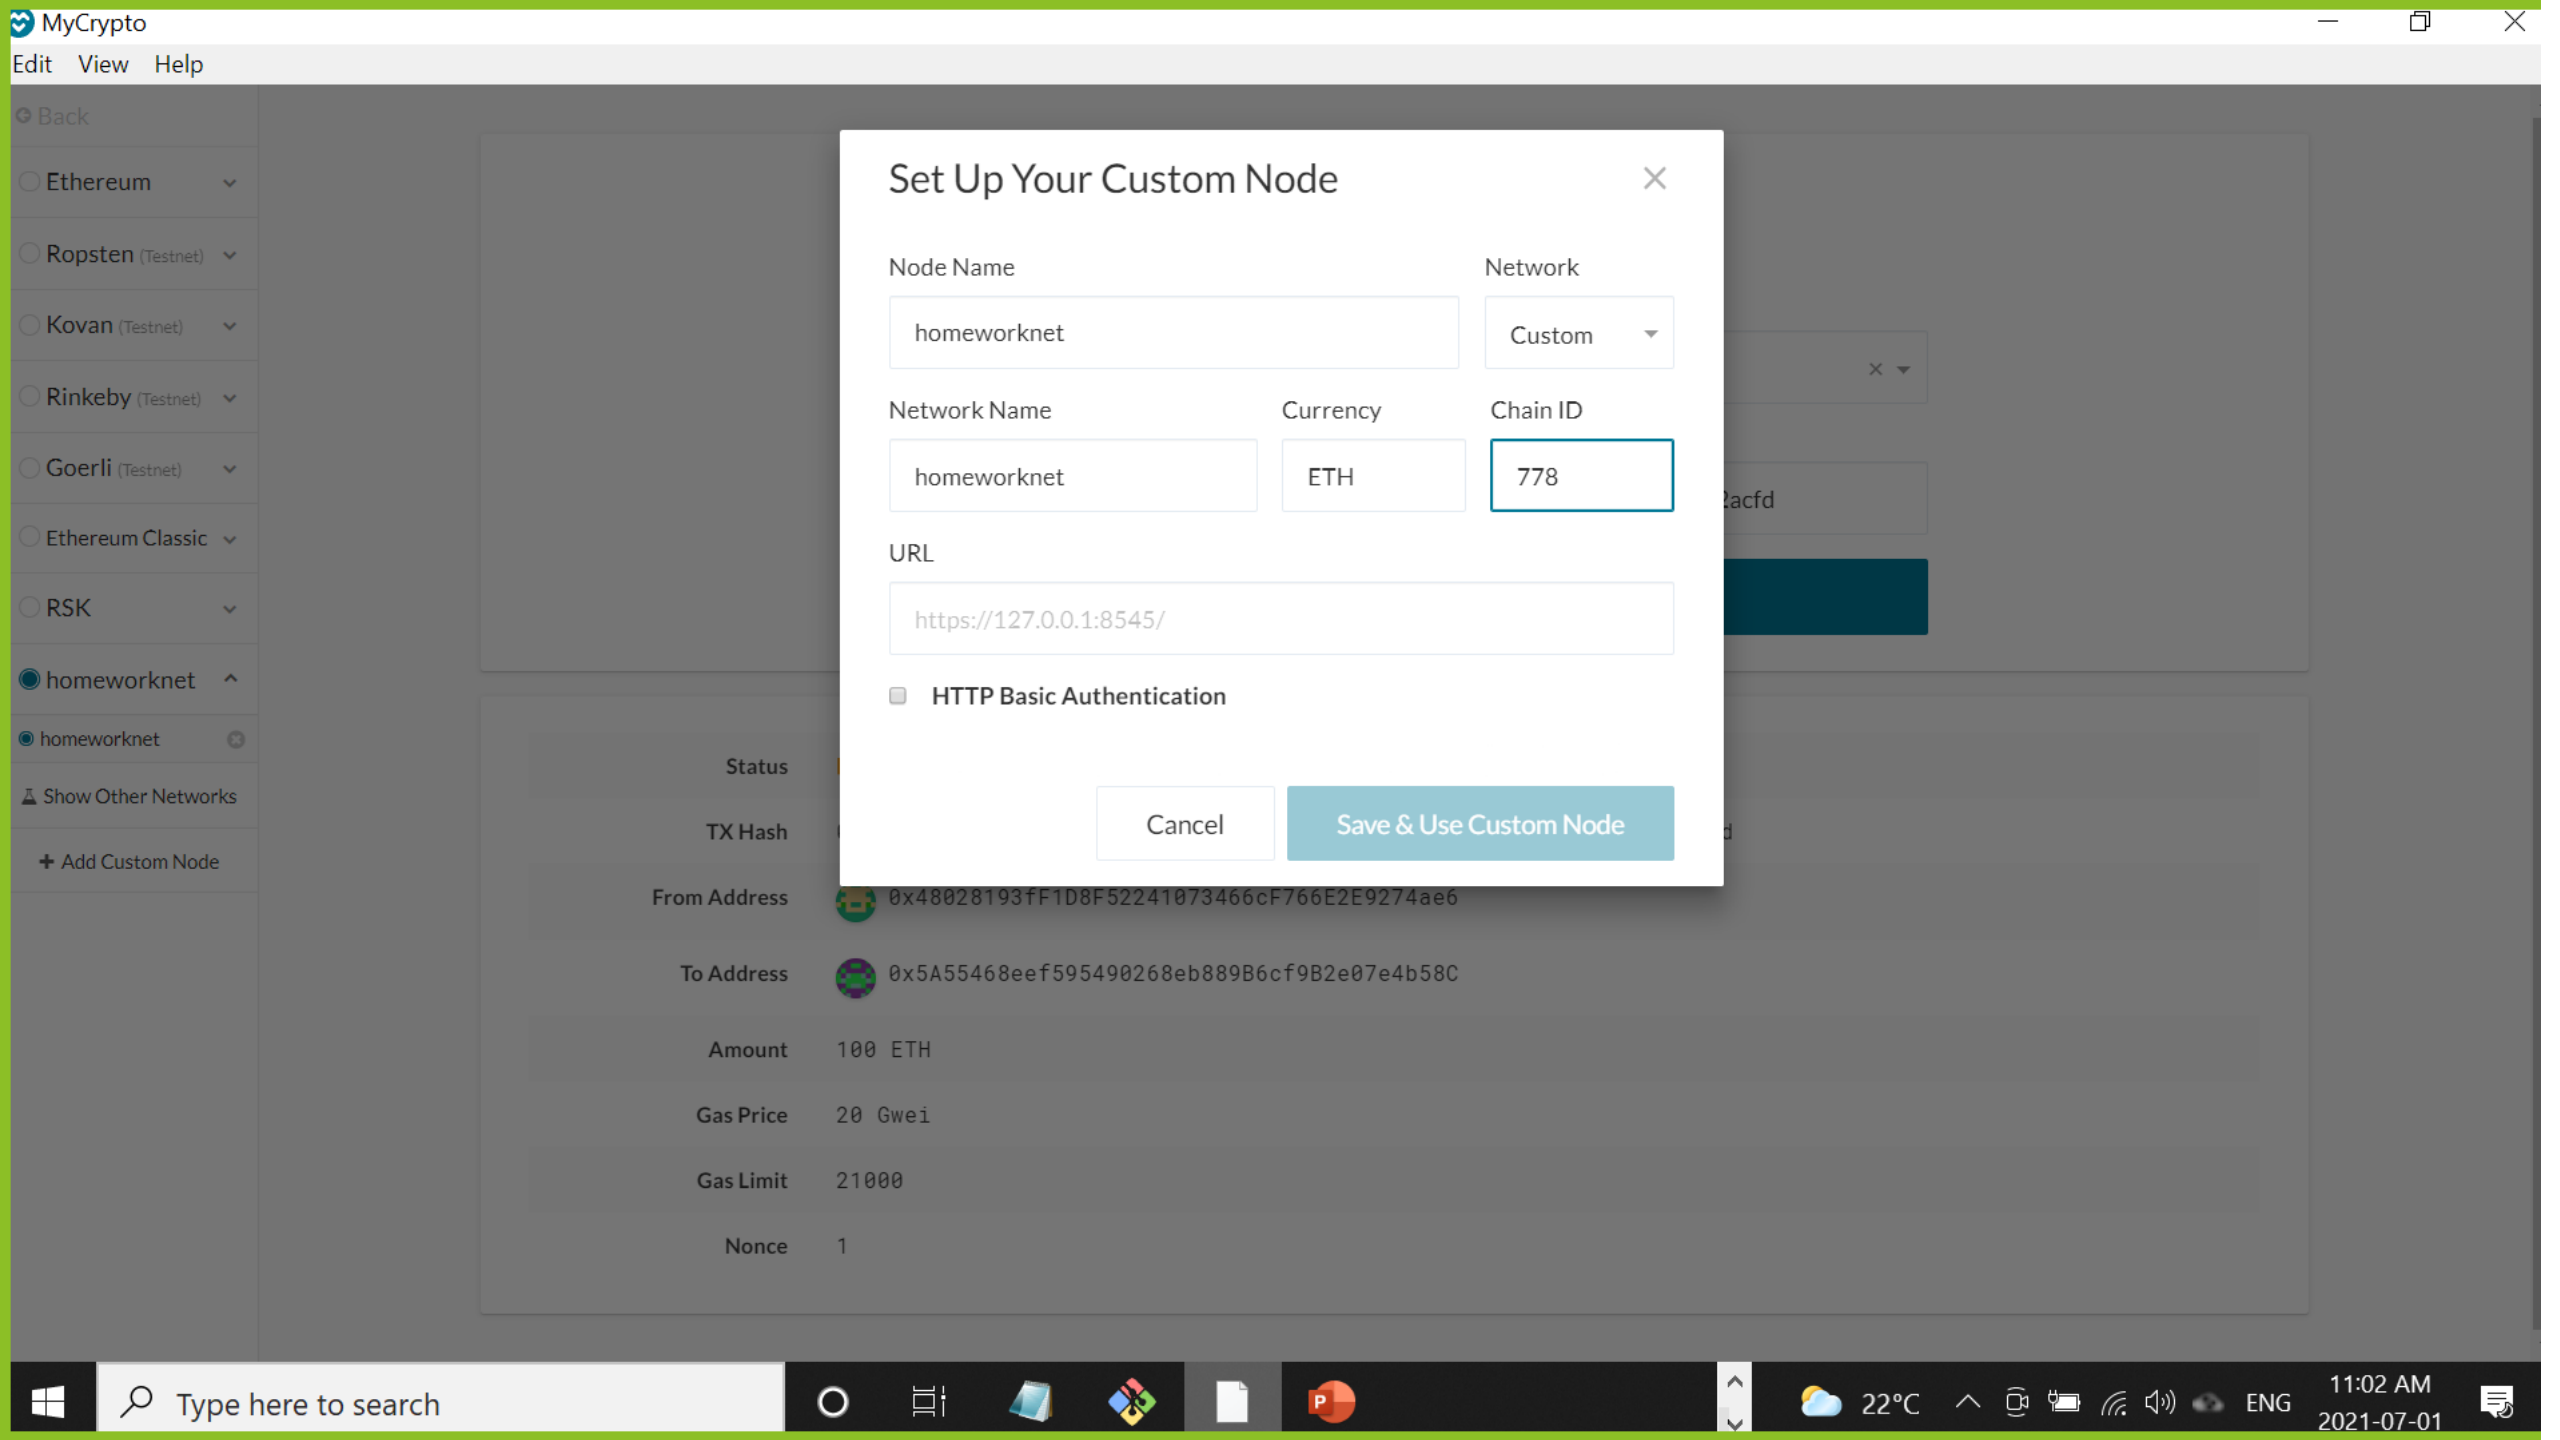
MyCrypto
Edit View Help

Back
Ethereum
Ropsten (Testnet)
Kovan (Testnet)
Rinkeby (Testnet)
Goerli (Testnet)
Ethereum Classic
RSK
homeworknet
homeworknet
Show Other Networks
+ Add Custom Node

Set Up Your Custom Node

Node Name
homeworknet
Network
Custom
Network Name
homeworknet
Currency
ETH
Chain ID
778
URL
https://127.0.0.1:8545/
HTTP Basic Authentication
Cancel
Save & Use Custom Node

2acfd

Status
TX Hash
From Address 0x48028193fF1D8F52241073466cF766E2E9274ae6
To Address 0x5A55468eef595490268eb889B6cf9B2e07e4b58C
Amount 100 ETH
Gas Price 20 Gwei
Gas Limit 21000
Nonce 1

Type here to search
22°C ENG 11:02 AM 2021-07-01